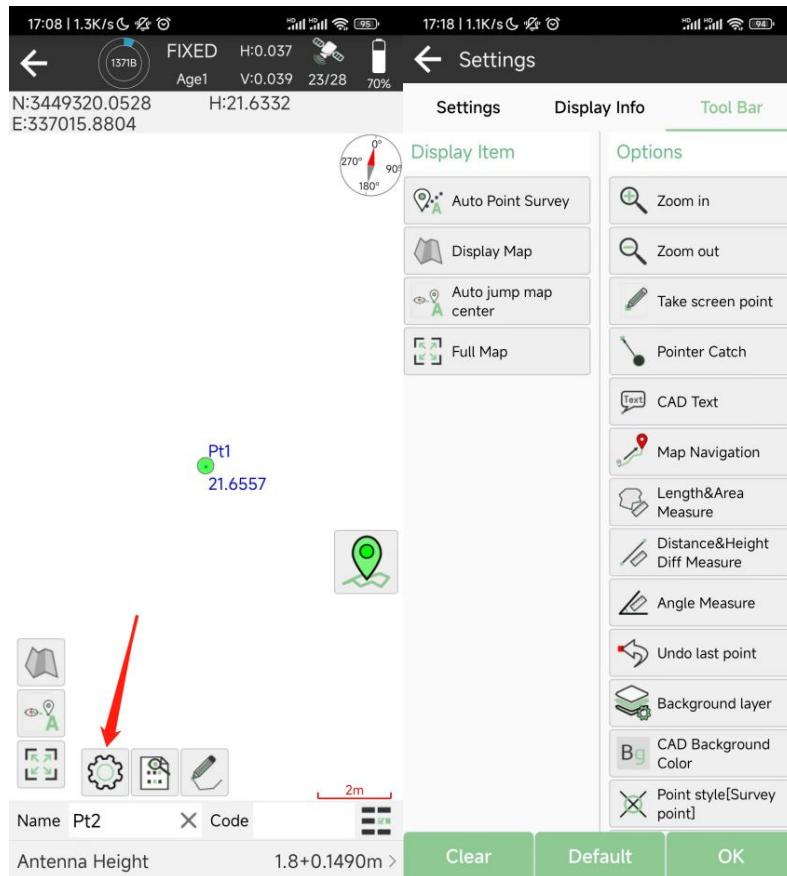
17:08 | 1.3K/s 95
1371B FIXED Age1 H:0.037 V:0.039 23/28 70%
N:3449320.0528 H:21.6332
E:337015.8804
0° 270° 90° 180°
Pt1
21.6557
A
2m
Name Pt2 × Code
Antenna Height 1.8+0.1490m >

17:18 | 1.1K/s 94
Settings
Settings Display Info Tool Bar
Display Item
Auto Point Survey
Display Map
Auto jump map center
Full Map
Options
Zoom in
Zoom out
Take screen point
Pointer Catch
Text CAD Text
Map Navigation
Length&Area Measure
Distance&Height Diff Measure
Angle Measure
Undo last point
Background layer
Bg CAD Background Color
Point style[Survey point]
Clear Default OK